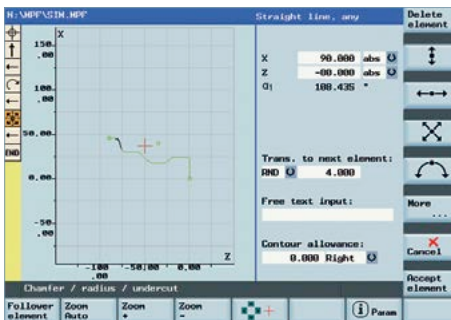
N:\WPF\SIN.WPF

Straight line, any

Delete element

X

150.00

100.00

50.00

0.00

-50.00

END

X 90.000 abs

Z -80.000 abs

$\alpha_1$ 108.435 °

Trans. to next element:

RND 4.000

Free text input:

Contour allowance:

0.000 Right

-100.00

-50.00

0.00

Z

More ...

Cancel

Accept element

Chamfer / radius / undercut

Follower element

Zoom Auto

Zoom +

Zoom -

Param